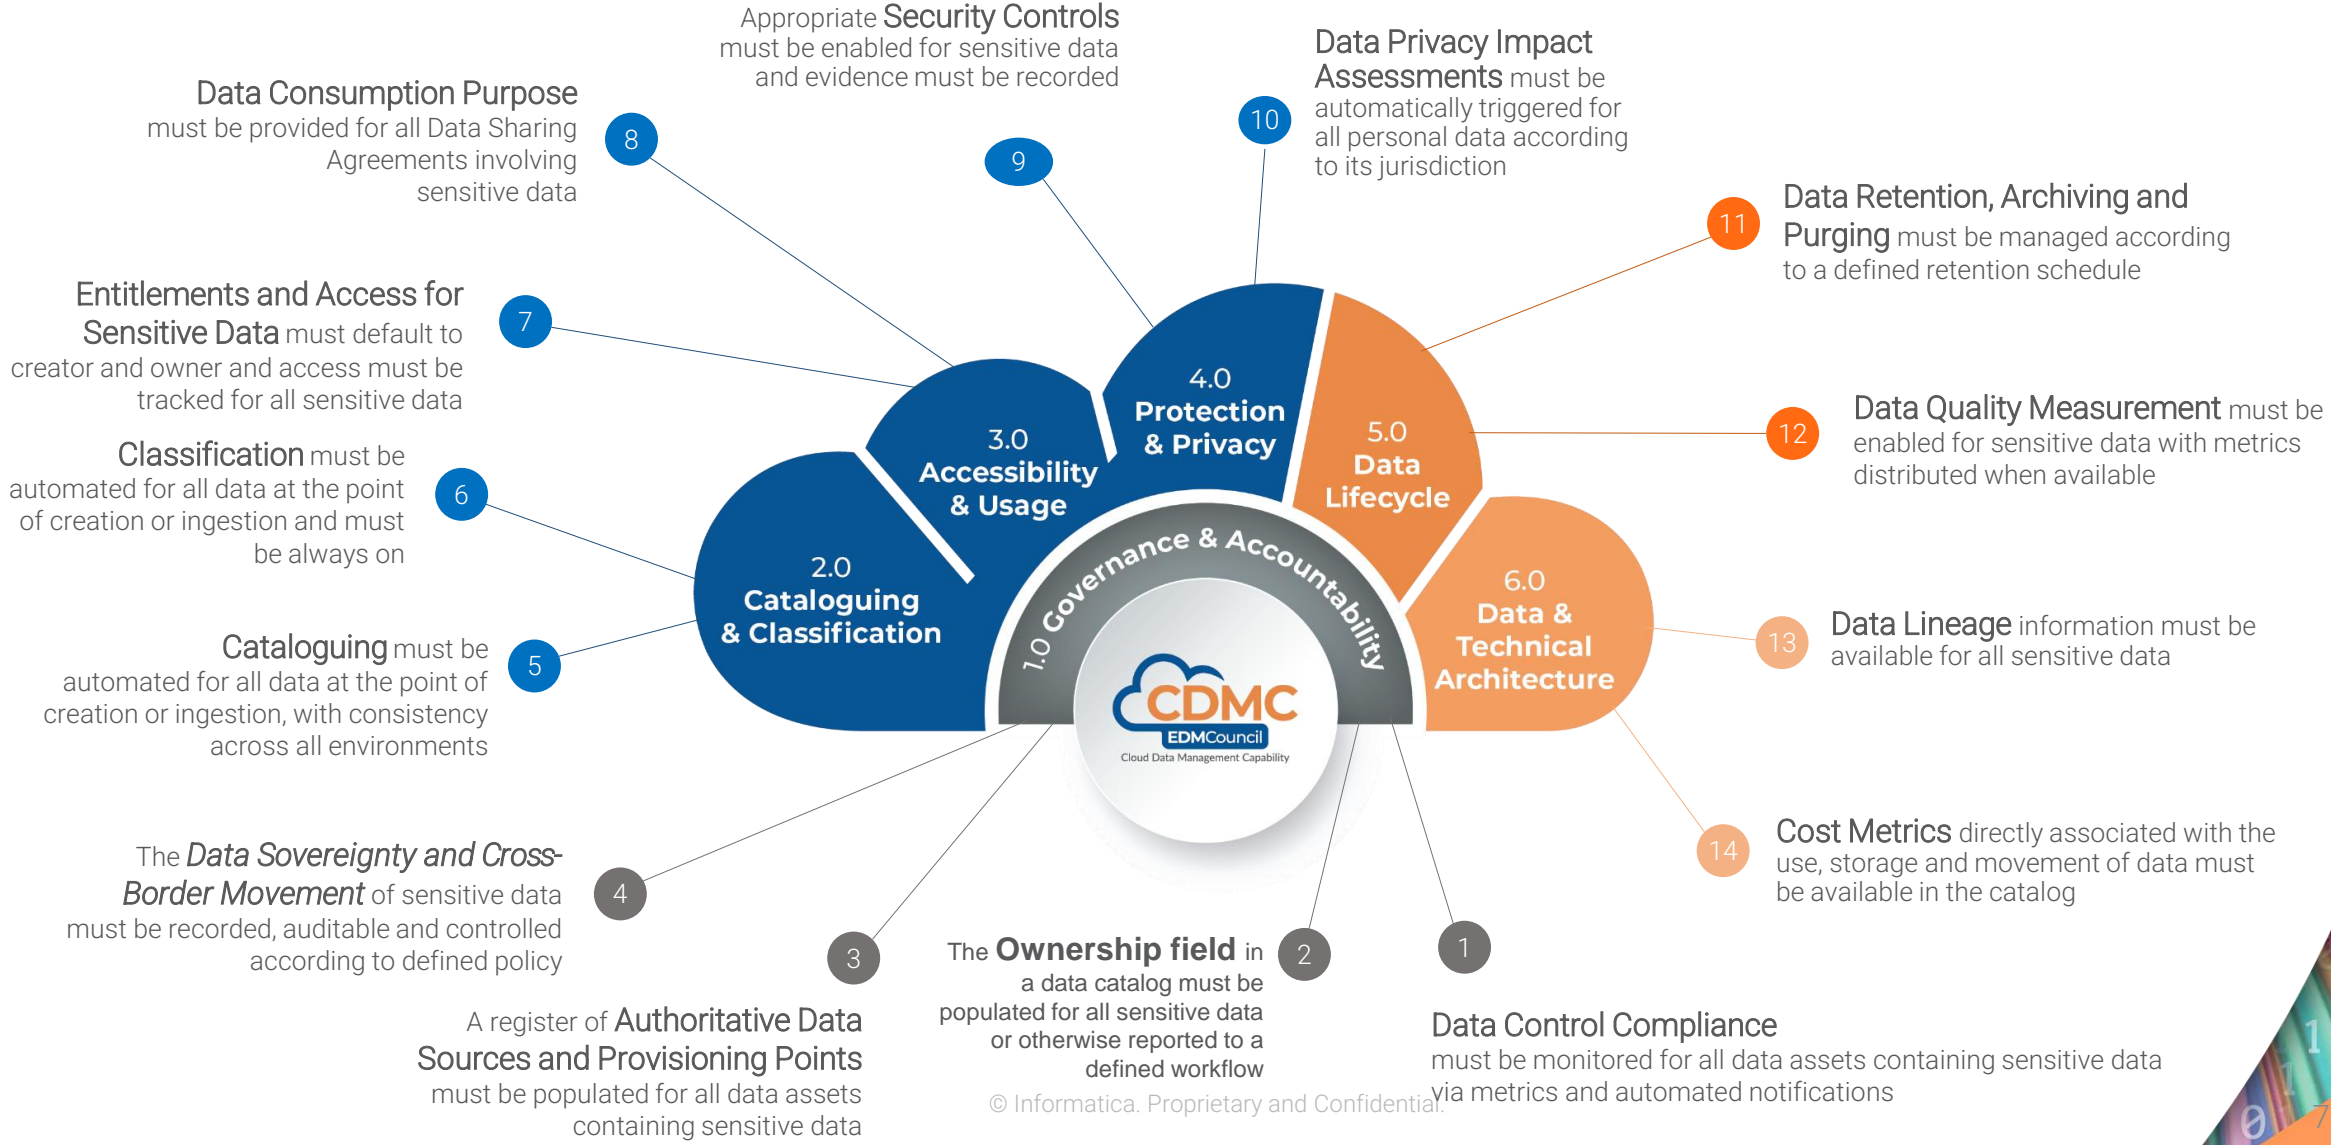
Appropriate Security Controls must be enabled for sensitive data and evidence must be recorded

Data Privacy Impact Assessments must be automatically triggered for all personal data according to its jurisdiction

Data Consumption Purpose must be provided for all Data Sharing Agreements involving sensitive data

8

9

10

Data Retention, Archiving and Purging must be managed according to a defined retention schedule

11

Entitlements and Access for Sensitive Data must default to creator and owner and access must be tracked for all sensitive data

7

4.0 Protection & Privacy

3.0 Accessibility & Usage

5.0 Data Lifecycle

Data Quality Measurement must be enabled for sensitive data with metrics distributed when available

12

Classification must be automated for all data at the point of creation or ingestion and must be always on

6

2.0 Cataloguing & Classification

1.0 Governance & Accountability

6.0 Data & Technical Architecture

Cataloguing must be automated for all data at the point of creation or ingestion, with consistency across all environments

5

CDMC
EDMCouncil
Cloud Data Management Capability

13

Data Lineage information must be available for all sensitive data

Cost Metrics directly associated with the use, storage and movement of data must be available in the catalog

14

The Data Sovereignty and Cross-Border Movement of sensitive data must be recorded, auditable and controlled according to defined policy

4

3

2

1

The Ownership field in a data catalog must be populated for all sensitive data or otherwise reported to a defined workflow

A register of Authoritative Data Sources and Provisioning Points must be populated for all data assets containing sensitive data

Data Control Compliance must be monitored for all data assets containing sensitive data via metrics and automated notifications

© Informatica. Proprietary and Confidential.